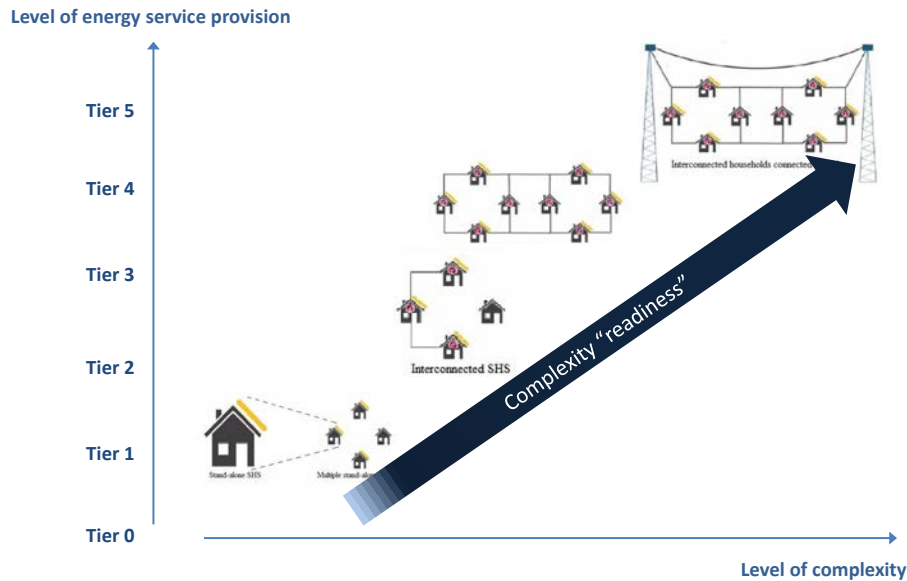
Level of energy service provision

Tier 5

Tier 4

Tier 3

Tier 2

Tier 1

Tier 0

Interconnected households connected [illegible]

Interconnected SHS

Stand-alone SHS

Multiple stand-alo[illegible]

Complexity "readiness"

Level of complexity